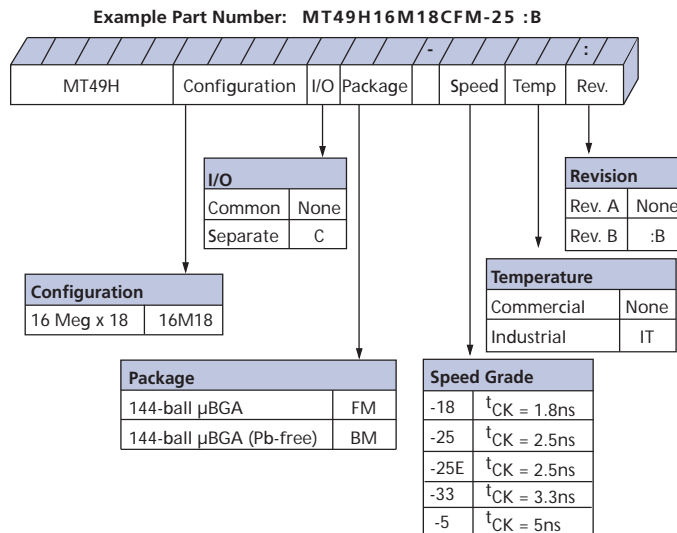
Example Part Number: MT49H16M18CFM-25 :B

-

:

| MT49H | Configuration | I/O | Package | | Speed | Temp | Rev. |
|---|---|---|---|---|---|---|---|

| I/O | |
|---|---|
| Common | None |
| Separate | C |

| Revision | |
|---|---|
| Rev. A | None |
| Rev. B | :B |

| Temperature | |
|---|---|
| Commercial | None |
| Industrial | IT |

| Configuration | |
|---|---|
| 16 Meg x 18 | 16M18 |

| Package | |
|---|---|
| 144-ball µBGA | FM |
| 144-ball µBGA (Pb-free) | BM |

| Speed Grade | |
|---|---|
| -18 | $^tCK = 1.8ns$ |
| -25 | $^tCK = 2.5ns$ |
| -25E | $^tCK = 2.5ns$ |
| -33 | $^tCK = 3.3ns$ |
| -5 | $^tCK = 5ns$ |